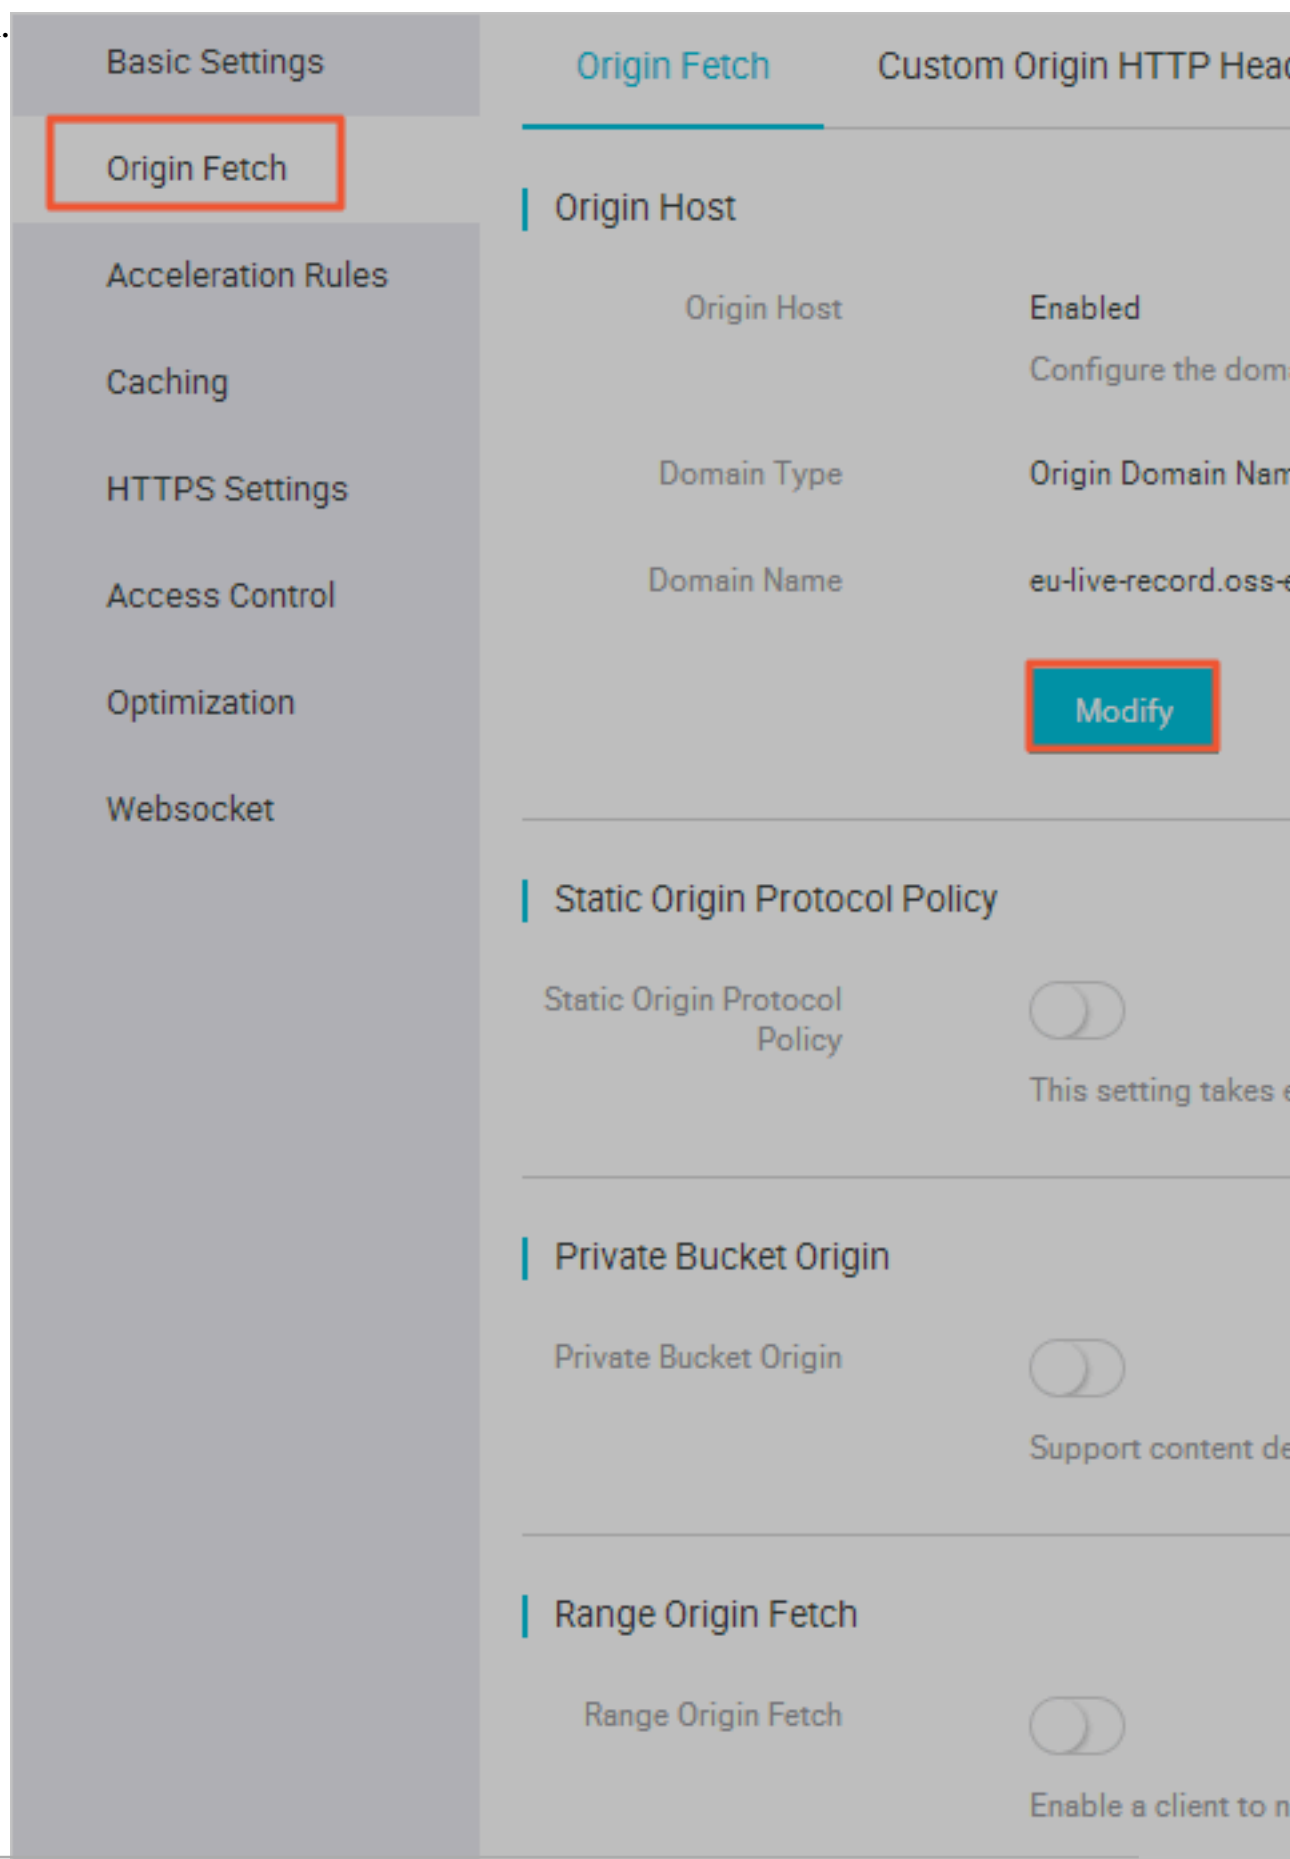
Basic Settings

Origin Fetch

Acceleration Rules

Caching

HTTPS Settings

Access Control

Optimization

Websocket

Origin Fetch

Custom Origin HTTP Hea

Origin Host

Origin Host

Enabled

Configure the dom

Domain Type

Origin Domain Nam

Domain Name

eu-live-record.oss-

Modify

Static Origin Protocol Policy

Static Origin Protocol Policy

This setting takes

Private Bucket Origin

Private Bucket Origin

Support content d

Range Origin Fetch

Range Origin Fetch

Enable a client to